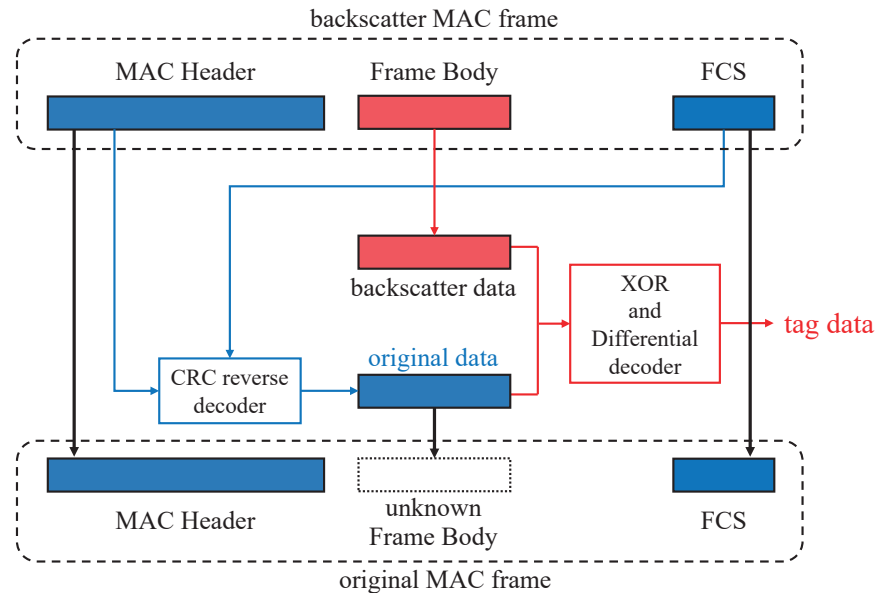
backscatter MAC frame

MAC Header

Frame Body

FCS

backscatter data

XOR and Differential decoder

tag data

original data

CRC reverse decoder

MAC Header

unknown Frame Body

FCS

original MAC frame